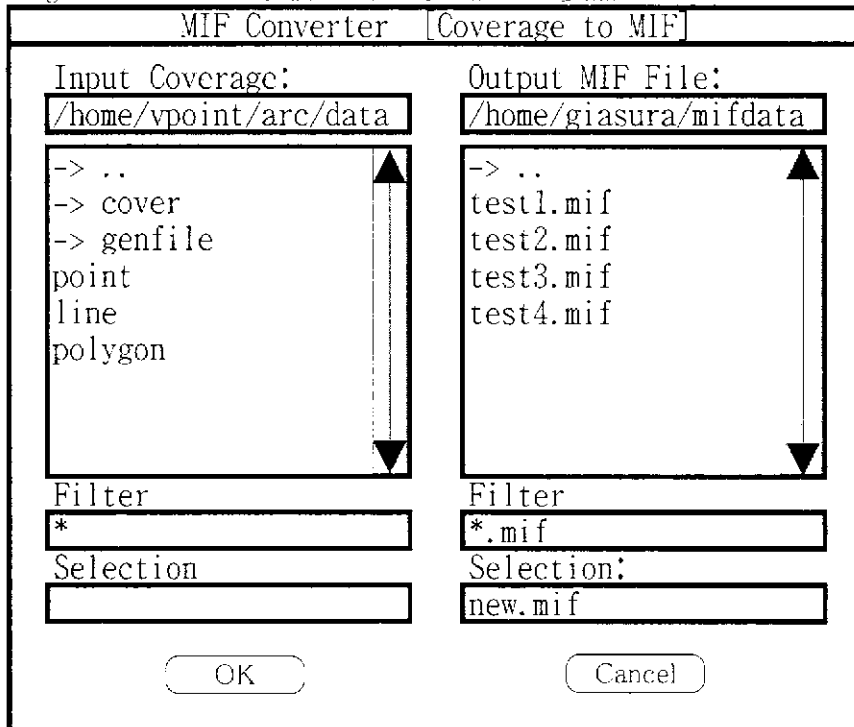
MIF Converter [Coverage to MIF]

Input Coverage:
/home/vpoint/arc/data

-> ..
-> cover
-> genfile
point
line
polygon

Filter
*

Selection

Output MIF File:
/home/giasura/mifdata

-> ..
test1.mif
test2.mif
test3.mif
test4.mif

Filter
*.mif

Selection:
new.mif

OK

Cancel